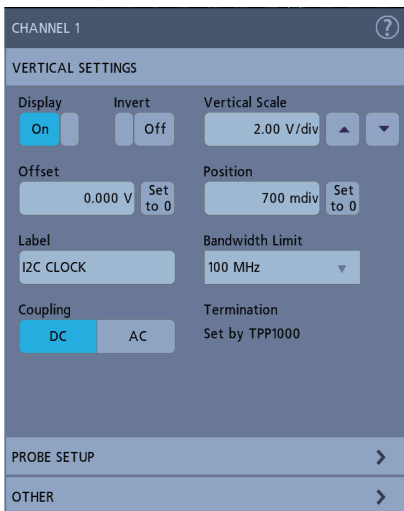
CHANNEL 1

?

VERTICAL SETTINGS

Display
On

Invert
Off

Vertical Scale
2.00 V/div

Offset
0.000 V
Set to 0

Position
700 mdiv
Set to 0

Label
I2C CLOCK

Bandwidth Limit
100 MHz

Coupling
DC
AC

Termination
Set by TPP1000

PROBE SETUP

OTHER